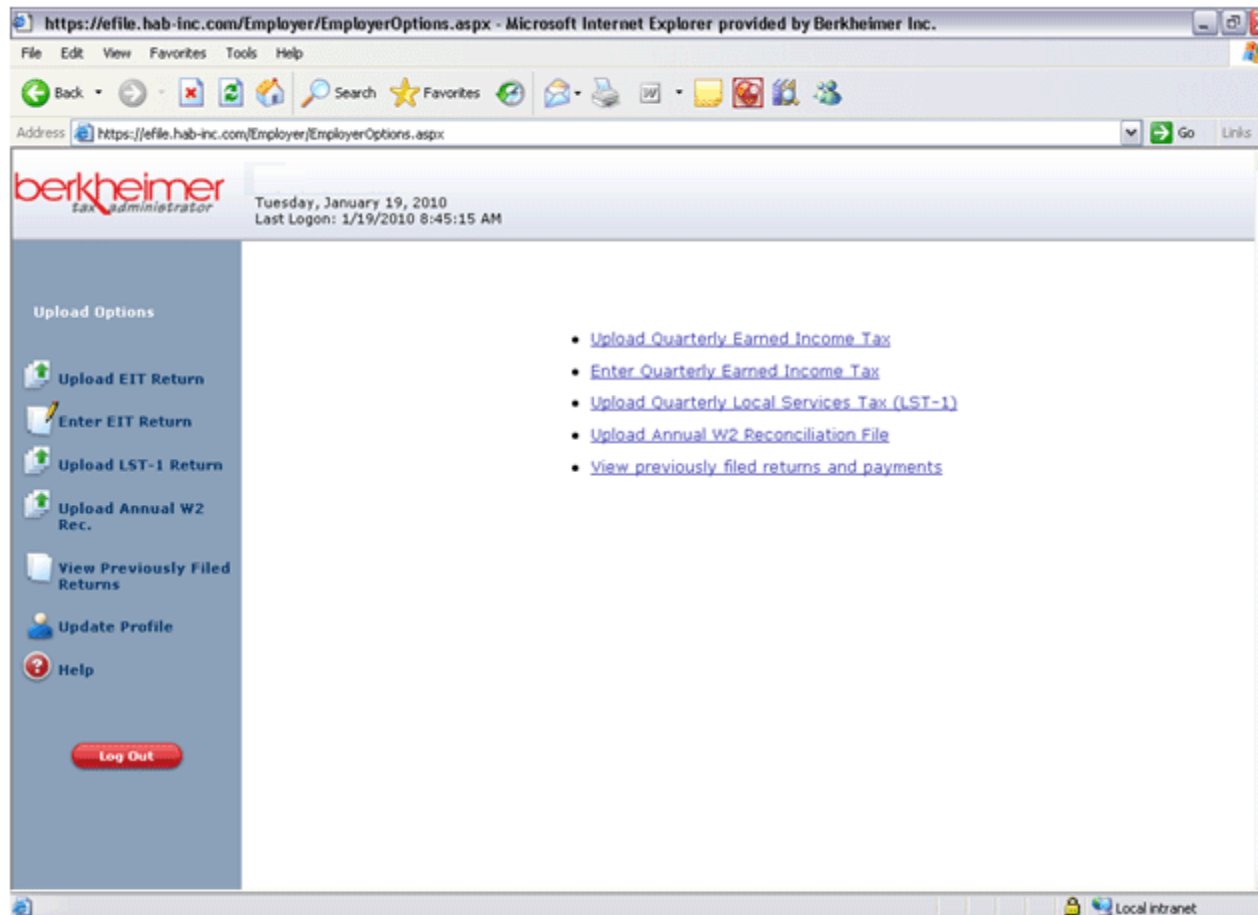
https://efile.hab-inc.com/Employer/EmployerOptions.aspx - Microsoft Internet Explorer provided by Berkheimer Inc.

File Edit View Favorites Tools Help

Back Search Favorites

Address https://efile.hab-inc.com/Employer/EmployerOptions.aspx Go Links

berkheimer
tax administrator

Tuesday, January 19, 2010
Last Logon: 1/19/2010 8:45:15 AM

Upload Options

Upload EIT Return

Enter EIT Return

Upload LST-1 Return

Upload Annual W2 Rec.

View Previously Filed Returns

Update Profile

Help

Log Out

- Upload Quarterly Earned Income Tax
- Enter Quarterly Earned Income Tax
- Upload Quarterly Local Services Tax (LST-1)
- Upload Annual W2 Reconciliation File
- View previously filed returns and payments

Local intranet